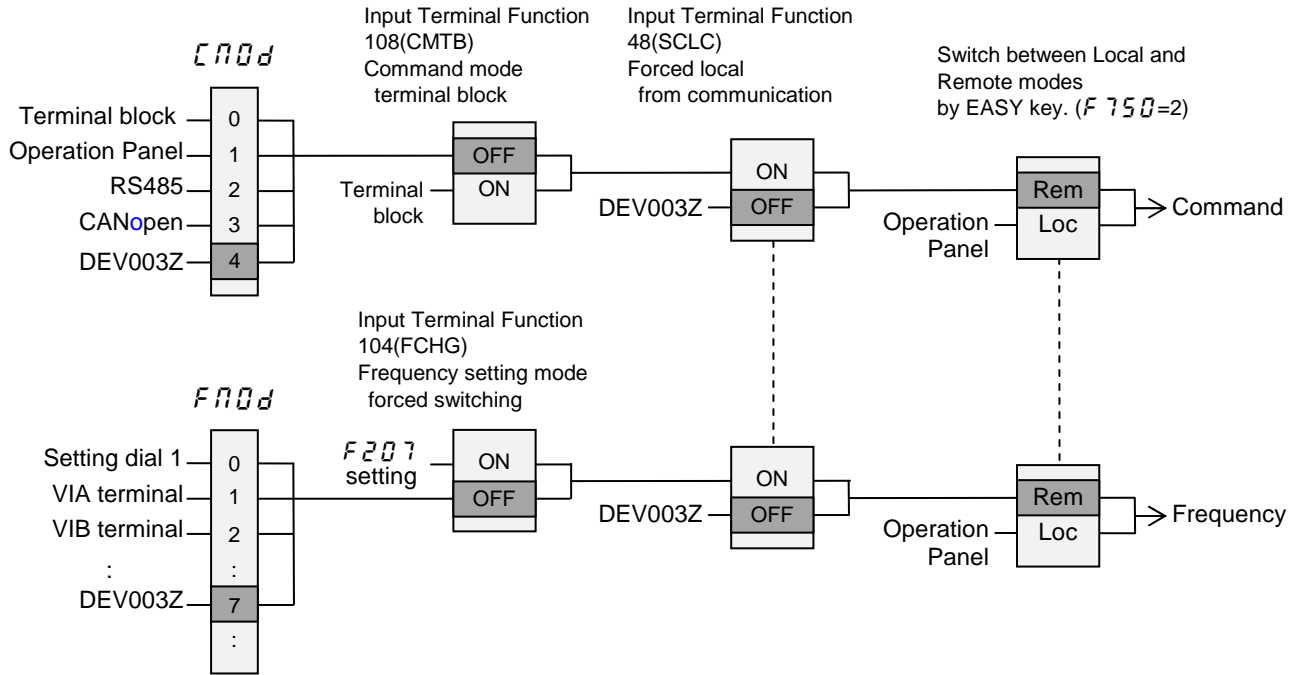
CNOd

Terminal block 0
Operation Panel 1
RS485 2
CANopen 3
DEV003Z 4

Input Terminal Function 108(CMTB) Command mode terminal block

OFF
Terminal block ON

Input Terminal Function 48(SCLC) Forced local from communication

ON
DEV003Z OFF

Switch between Local and Remote modes by EASY key. (F750=2)

Rem
Operation Panel Loc

Command

FMOd

Setting dial 1 0
VIA terminal 1
VIB terminal 2
: :
DEV003Z 7
:

Input Terminal Function 104(FCHG) Frequency setting mode forced switching

F207 setting ON
OFF

ON
DEV003Z OFF

Rem
Operation Panel Loc

Frequency